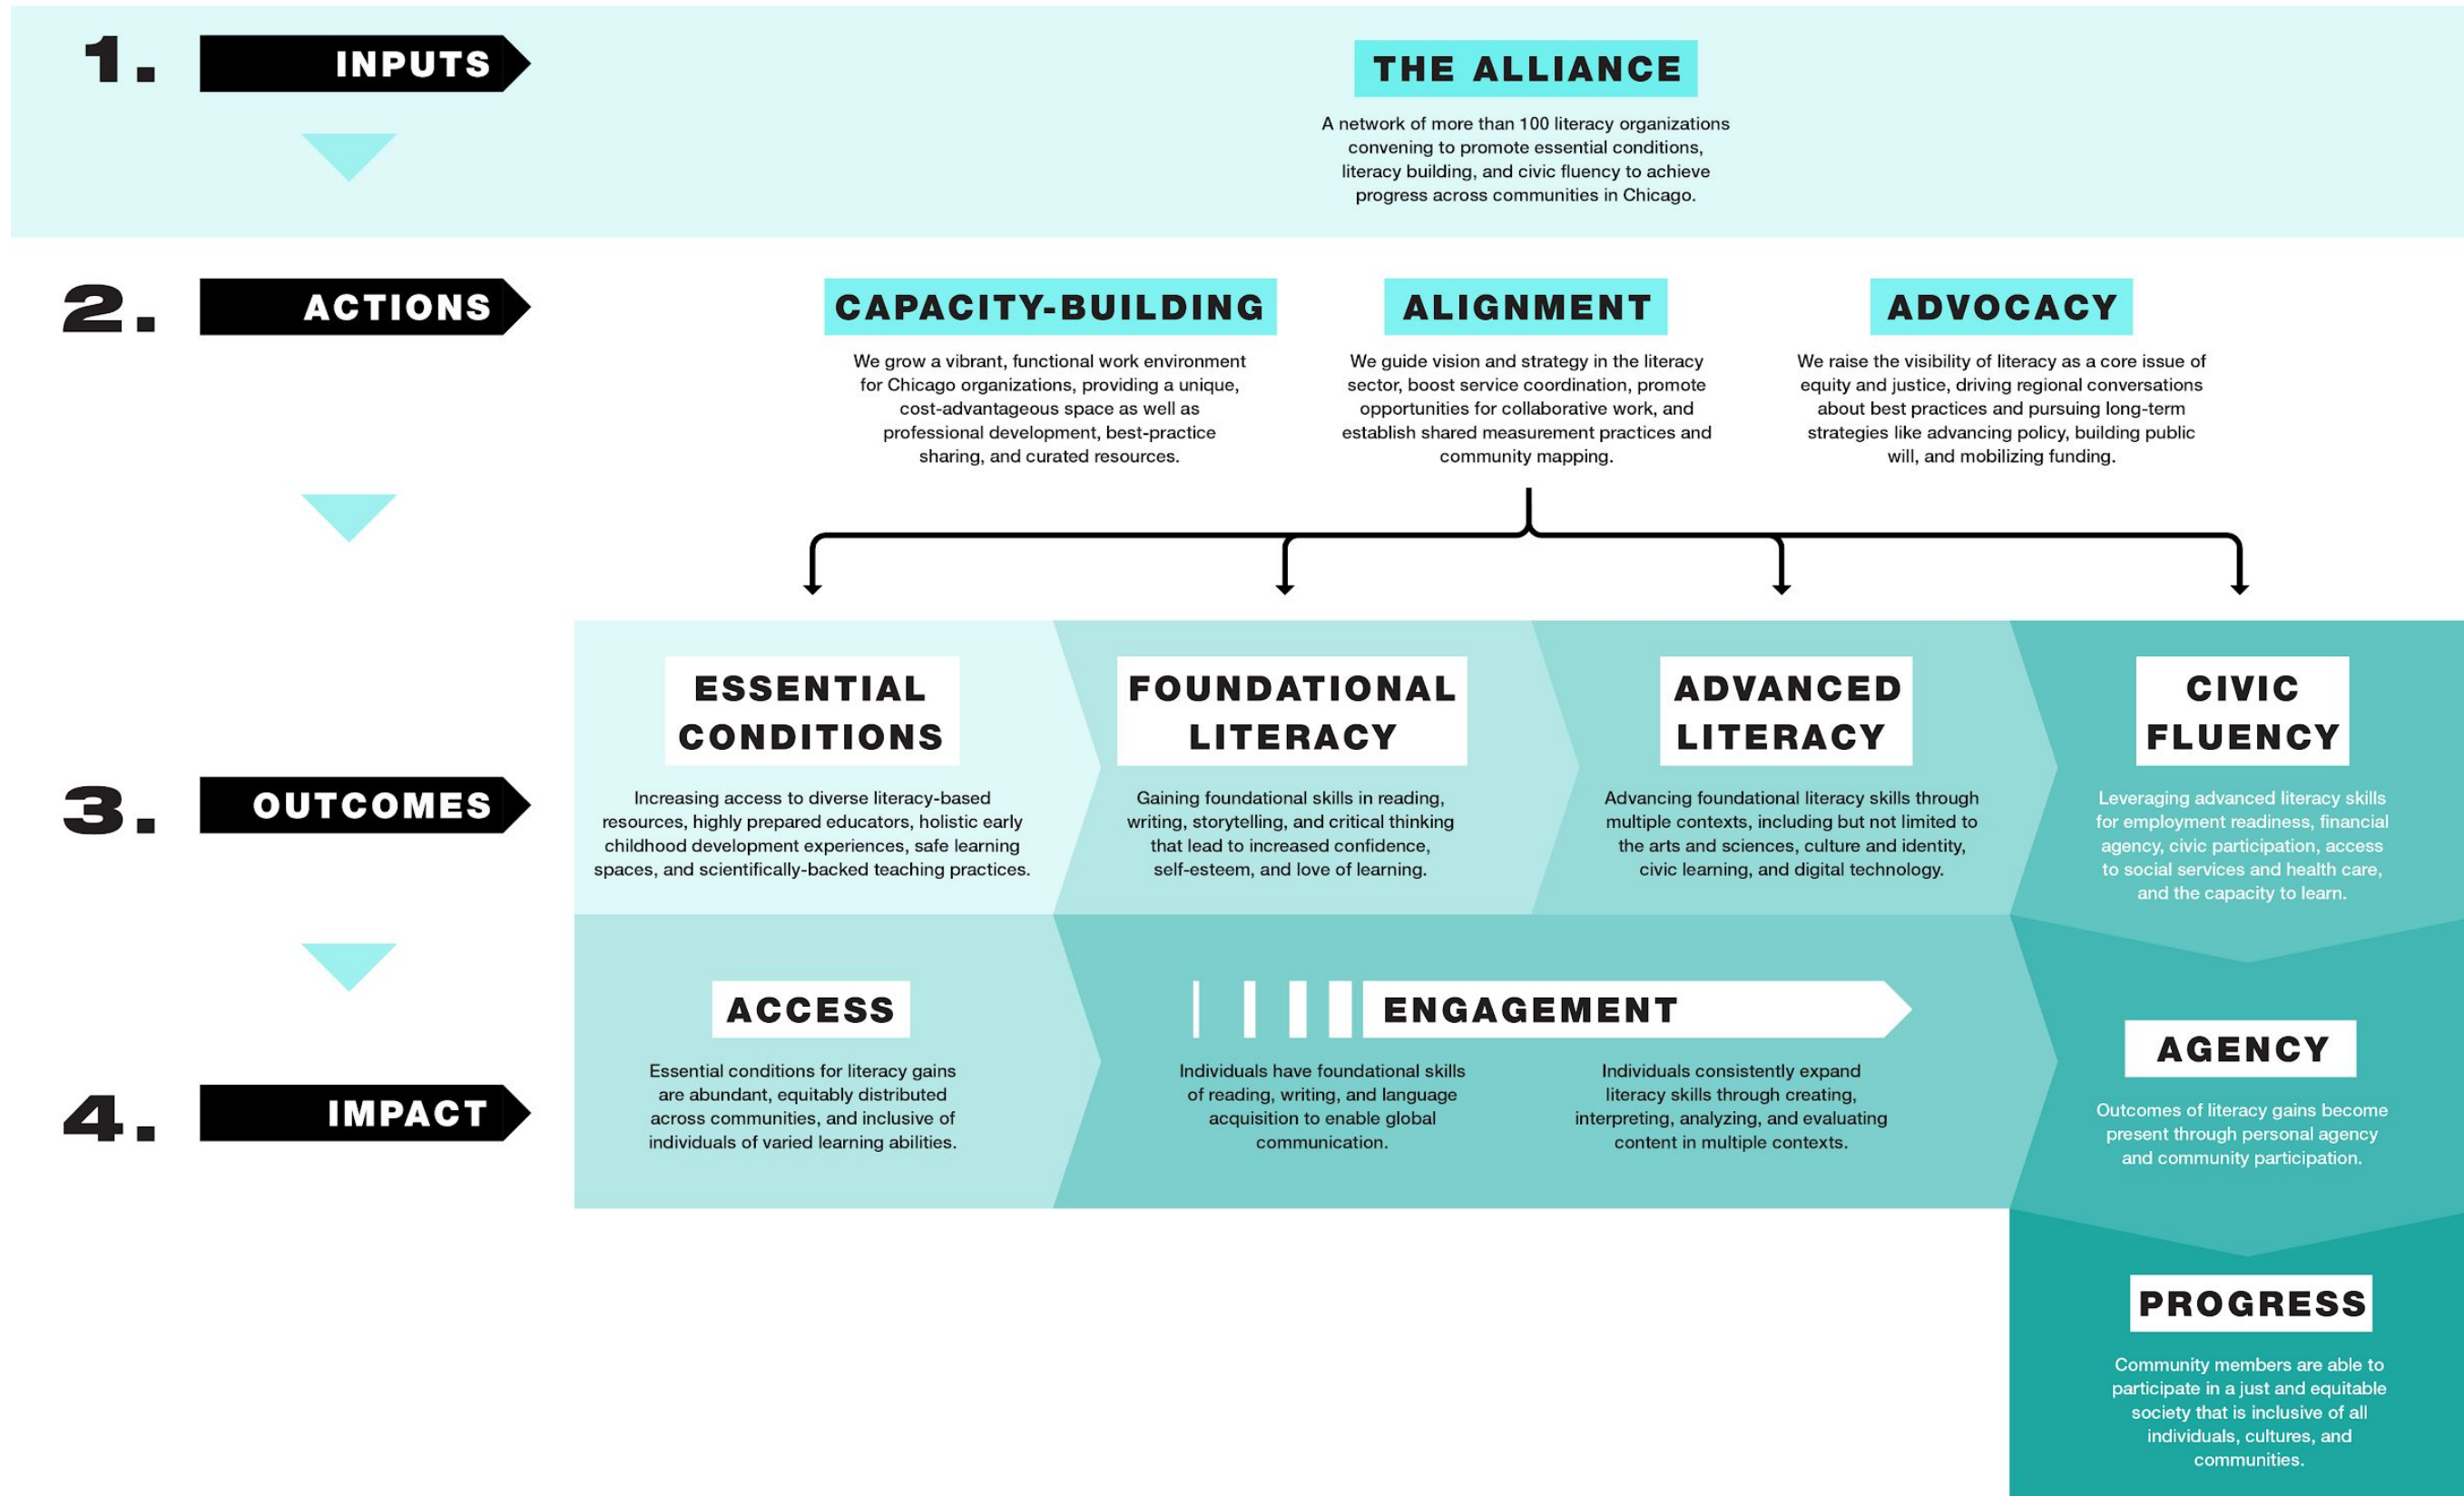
1. INPUTS

THE ALLIANCE

A network of more than 100 literacy organizations convening to promote essential conditions, literacy building, and civic fluency to achieve progress across communities in Chicago.

2. ACTIONS

CAPACITY-BUILDING

We grow a vibrant, functional work environment for Chicago organizations, providing a unique, cost-advantageous space as well as professional development, best-practice sharing, and curated resources.

ALIGNMENT

We guide vision and strategy in the literacy sector, boost service coordination, promote opportunities for collaborative work, and establish shared measurement practices and community mapping.

ADVOCACY

We raise the visibility of literacy as a core issue of equity and justice, driving regional conversations about best practices and pursuing long-term strategies like advancing policy, building public will, and mobilizing funding.

3. OUTCOMES

ESSENTIAL CONDITIONS

Increasing access to diverse literacy-based resources, highly prepared educators, holistic early childhood development experiences, safe learning spaces, and scientifically-backed teaching practices.

FOUNDATIONAL LITERACY

Gaining foundational skills in reading, writing, storytelling, and critical thinking that lead to increased confidence, self-esteem, and love of learning.

ADVANCED LITERACY

Advancing foundational literacy skills through multiple contexts, including but not limited to the arts and sciences, culture and identity, civic learning, and digital technology.

CIVIC FLUENCY

Leveraging advanced literacy skills for employment readiness, financial agency, civic participation, access to social services and health care, and the capacity to learn.

4. IMPACT

ACCESS

Essential conditions for literacy gains are abundant, equitably distributed across communities, and inclusive of individuals of varied learning abilities.

ENGAGEMENT

Individuals have foundational skills of reading, writing, and language acquisition to enable global communication.

Individuals consistently expand literacy skills through creating, interpreting, analyzing, and evaluating content in multiple contexts.

AGENCY

Outcomes of literacy gains become present through personal agency and community participation.

PROGRESS

Community members are able to participate in a just and equitable society that is inclusive of all individuals, cultures, and communities.